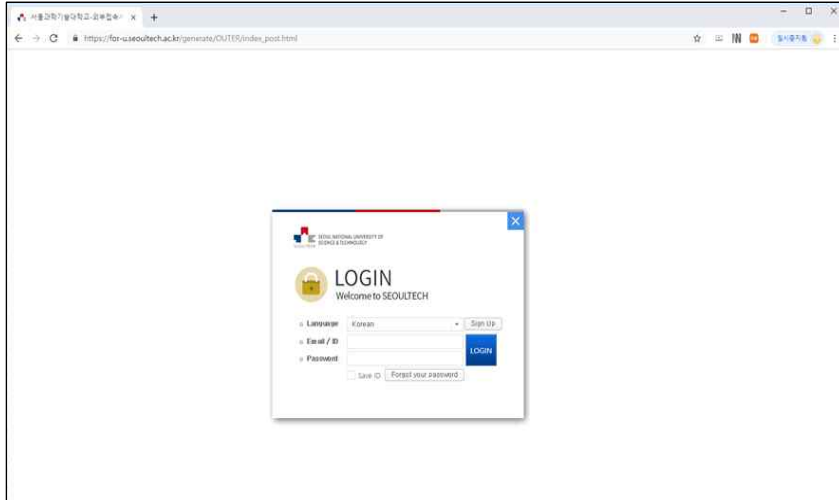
서울과학기술대학교-외부접속 ×

https://for-u.seoultech.ac.kr/generate/OUTER/index_post.html

동기화 일시중지됨

SEOUL NATIONAL UNIVERSITY OF SCIENCE & TECHNOLOGY

LOGIN
Welcome to SEOULTECH

Language Korean Sign Up
Email / ID
Password
LOGIN
Save ID Forgot your password